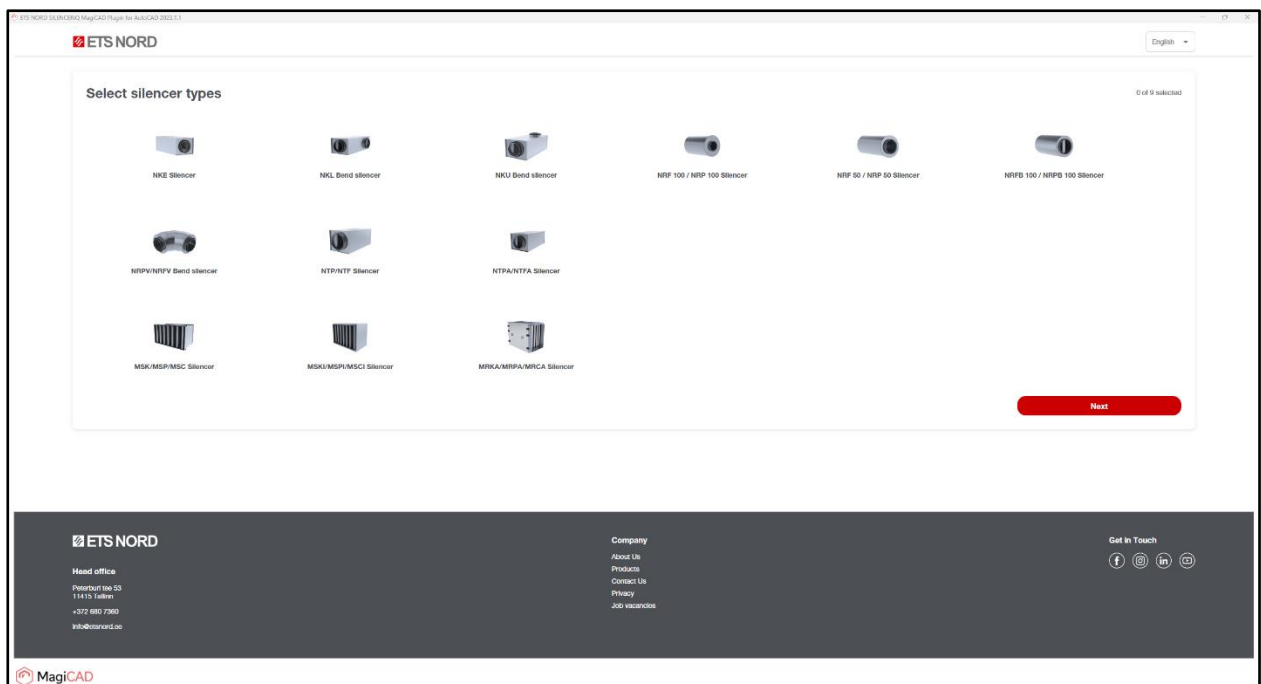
ETS NORD SILENCERQ MagiCAD Plugin for AutoCAD 2023.1.1

ETS NORD

English

Select silencer types

0 of 9 selected

NKE Silencer

NKL Bend silencer

NKU Bend silencer

NRF 100 / NRP 100 Silencer

NRF 50 / NRP 50 Silencer

NRFB 100 / NRPB 100 Silencer

NRPV/NRFV Bend silencer

NTP/NTF Silencer

NTPA/NTFA Silencer

MSK/MSP/MSC Silencer

MSKI/MSPI/MSCI Silencer

MRKA/MRPA/MRCA Silencer

Next

ETS NORD

Head office

Peterburi tee 53
11415 Tallinn

+372 680 7360

info@etsnord.ee

Company

About Us
Products
Contact Us
Privacy
Job vacancies

Get in Touch

MagiCAD